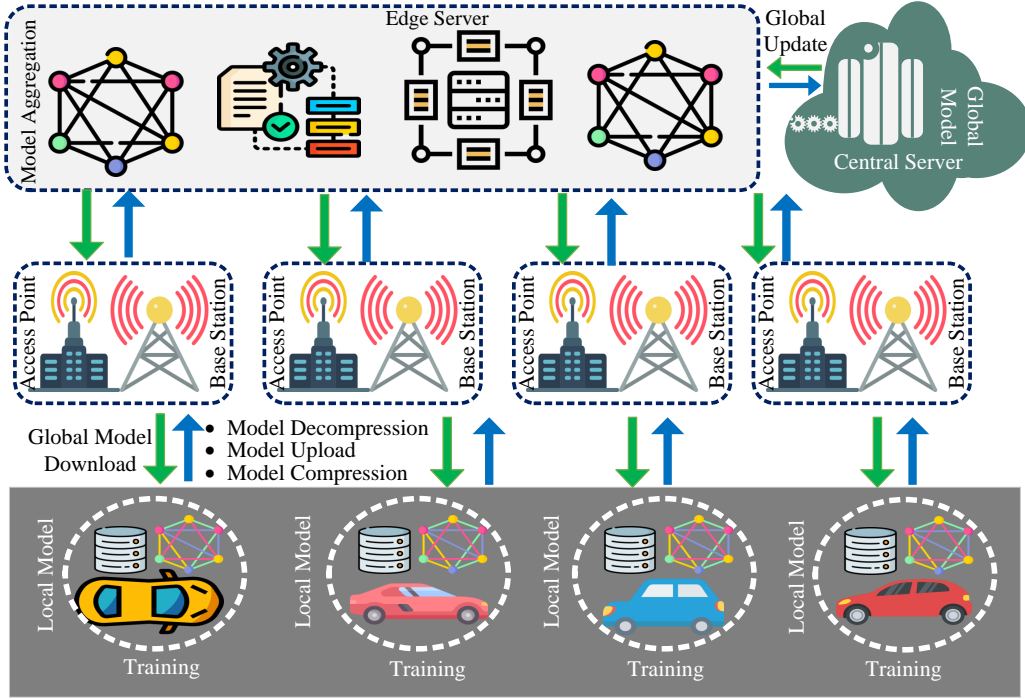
Edge Server

Model Aggregation

Global Update

Global Model

Central Server

Access Point

Base Station

Access Point

Base Station

Access Point

Base Station

Access Point

Base Station

Global Model Download

• Model Decompression
• Model Upload
• Model Compression

Local Model

Training

Local Model

Training

Local Model

Training

Local Model

Training